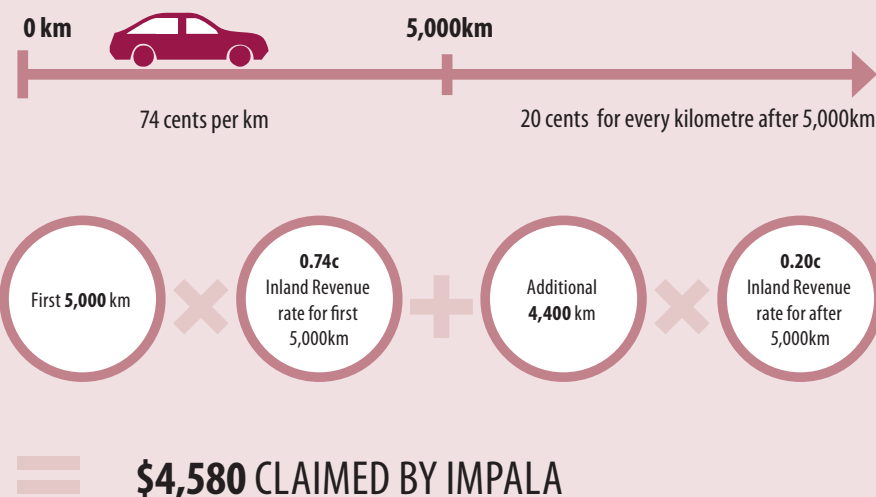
0 km

5,000km

74 cents per km

20 cents for every kilometre after 5,000km

First **5,000** km

**0.74c** Inland Revenue rate for first 5,000km

Additional **4,400** km

**0.20c** Inland Revenue rate for after 5,000km

**$4,580** CLAIMED BY IMPALA